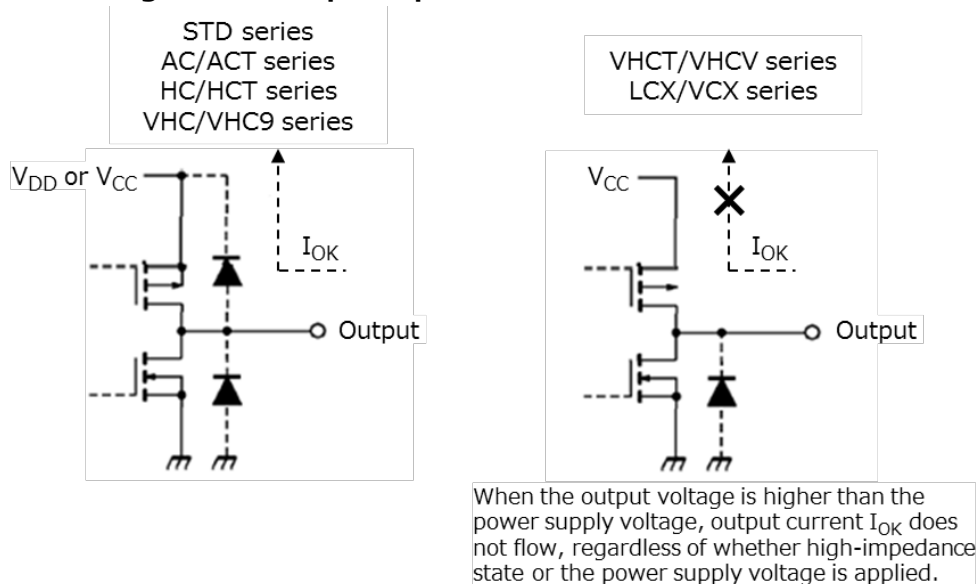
STD series
AC/ACT series
HC/HCT series
VHC/VHC9 series

$V_{DD}$ or $V_{CC}$

$I_{OK}$

Output

VHCT/VHCV series
LCX/VCX series

$V_{CC}$

$I_{OK}$

Output

When the output voltage is higher than the power supply voltage, output current $I_{OK}$ does not flow, regardless of whether high-impedance state or the power supply voltage is applied.